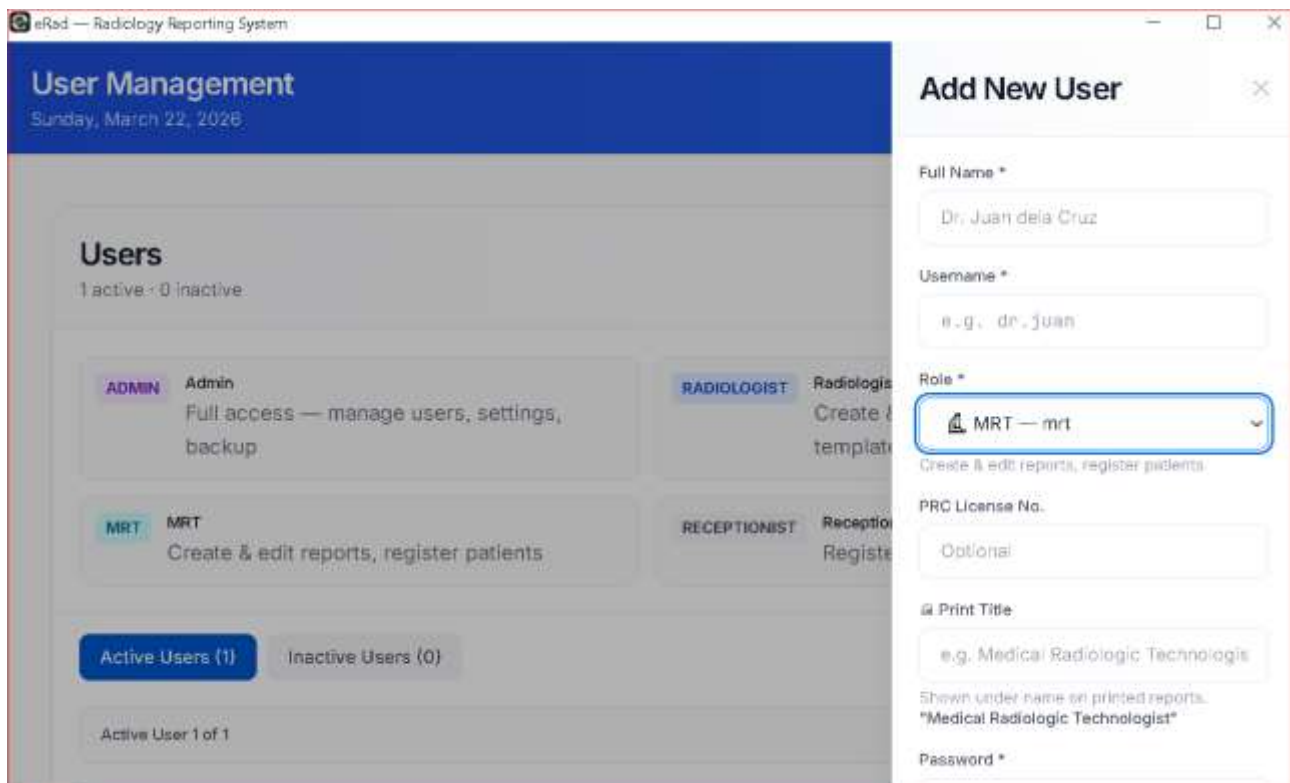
eRad — Radiology Reporting System

User Management
Sunday, March 22, 2026

Users
1 active · 0 inactive

ADMIN Admin
Full access — manage users, settings, backup

RADIOLOGIST Radiologis
Create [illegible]
templat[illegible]

MRT MRT
Create & edit reports, register patients

RECEPTIONIST Receptio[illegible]
Registe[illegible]

Active Users (1) Inactive Users (0)

Active User 1 of 1

Add New User

Full Name *
Dr. Juan dela Cruz

Username *
e.g. dr.juan

Role *
MRT — mrt
Create & edit reports, register patients

PRC License No.
Optional

Print Title
e.g. Medical Radiologic Technologis
Shown under name on printed reports. "Medical Radiologic Technologist"

Password *